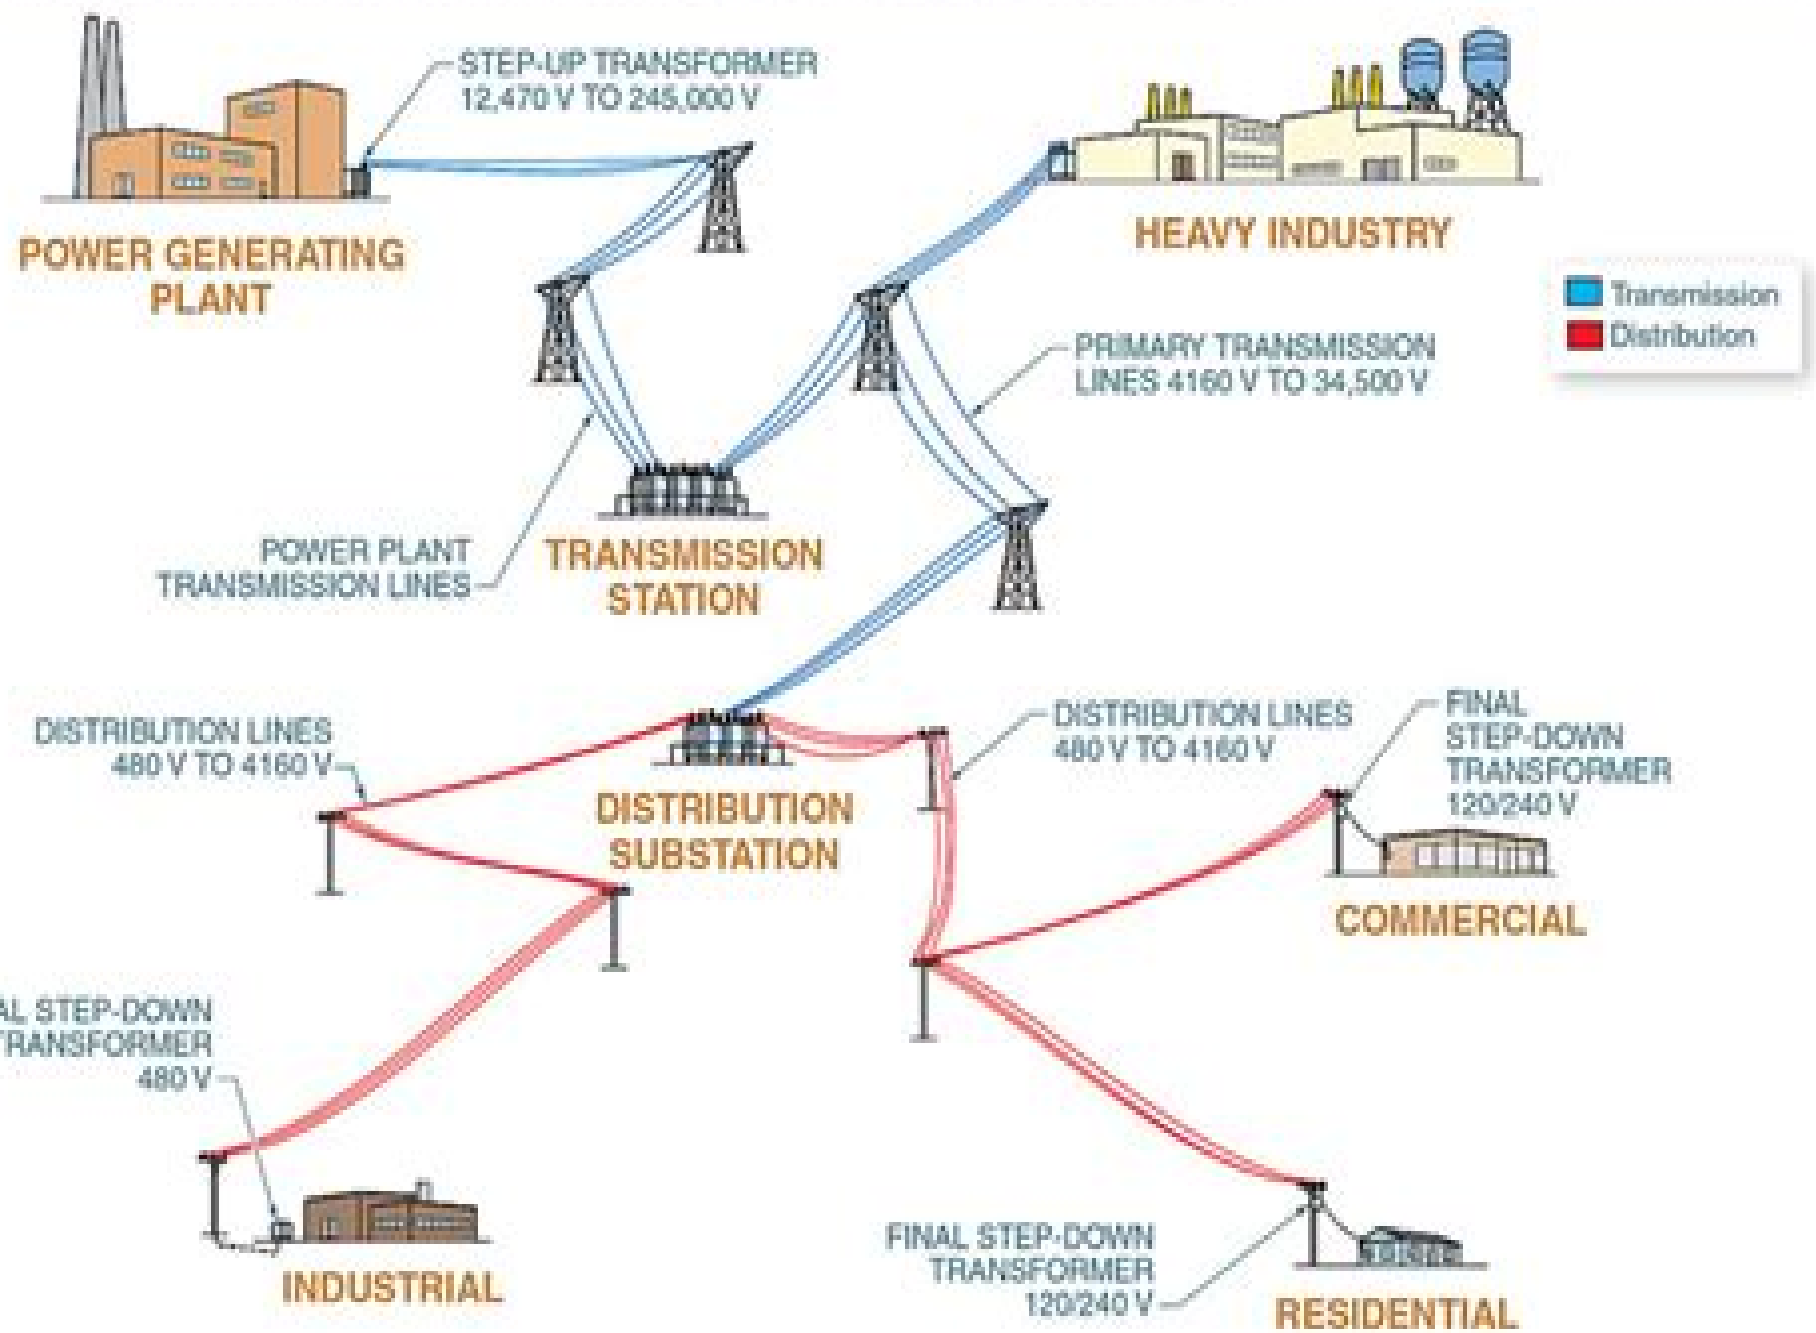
STEP-UP TRANSFORMER
12,470 V TO 245,000 V

POWER GENERATING PLANT

HEAVY INDUSTRY

Transmission
Distribution

PRIMARY TRANSMISSION LINES 4160 V TO 34,500 V

POWER PLANT TRANSMISSION LINES

TRANSMISSION STATION

DISTRIBUTION LINES 480 V TO 4160 V

DISTRIBUTION SUBSTATION

DISTRIBUTION LINES 480 V TO 4160 V

FINAL STEP-DOWN TRANSFORMER 120/240 V

COMMERCIAL

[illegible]L STEP-DOWN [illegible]RANSFORMER 480 V

INDUSTRIAL

FINAL STEP-DOWN TRANSFORMER 120/240 V

RESIDENTIAL